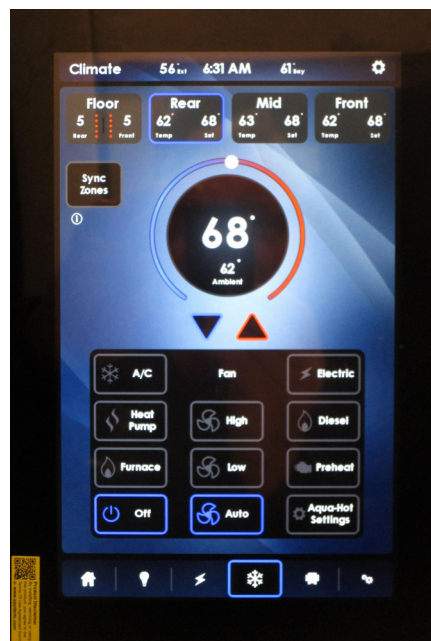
Climate 56°Ext 6:31 AM 61°Bay

Floor
5 5
Rear Front

Rear
62° 68°
Temp Set

Mid
63° 68°
Temp Set

Front
62° 68°
Temp Set

Sync Zones

68°
62°
Ambient

A/C
Fan
Electric
Heat Pump
High
Diesel
Furnace
Low
Preheat
Off
Auto
Aqua-Hot Settings